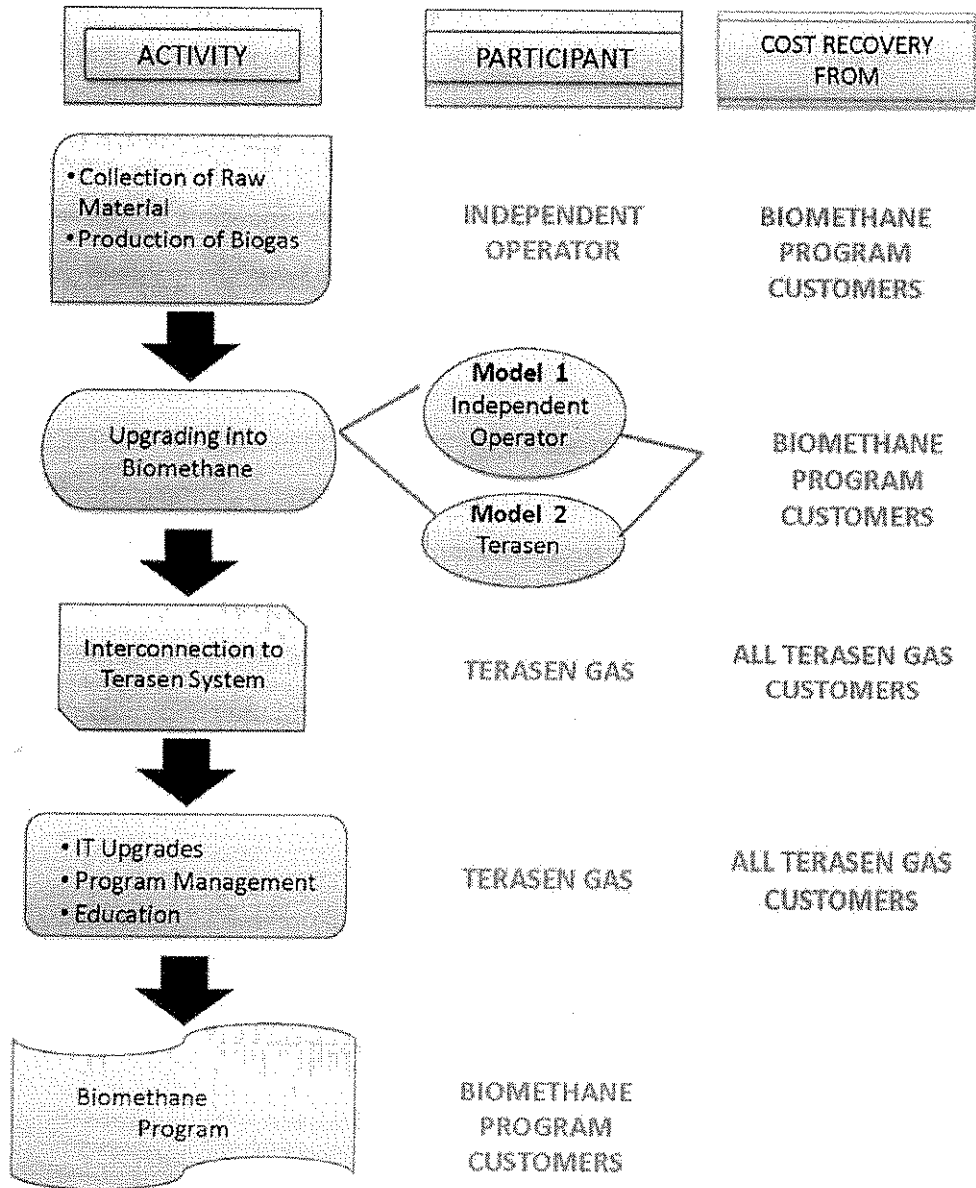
ACTIVITY

PARTICIPANT

COST RECOVERY FROM

• Collection of Raw Material
• Production of Biogas

INDEPENDENT OPERATOR

BIOMETHANE PROGRAM CUSTOMERS

Upgrading into Biomethane

Model 1
Independent Operator

Model 2
Terasen

BIOMETHANE PROGRAM CUSTOMERS

Interconnection to Terasen System

TERASEN GAS

ALL TERASEN GAS CUSTOMERS

• IT Upgrades
• Program Management
• Education

TERASEN GAS

ALL TERASEN GAS CUSTOMERS

Biomethane Program

BIOMETHANE PROGRAM CUSTOMERS